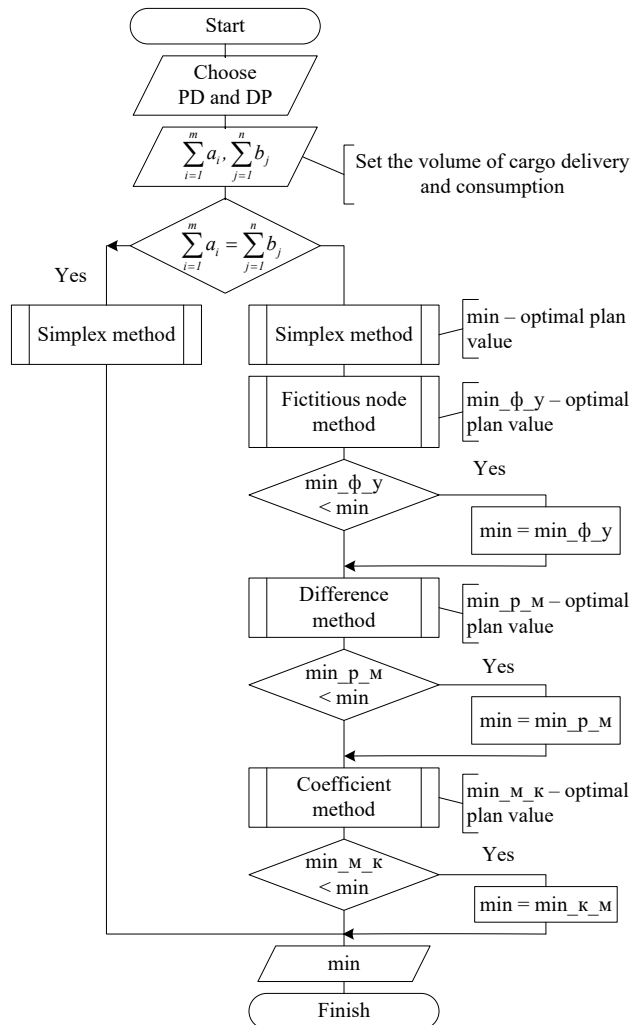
Start

Choose PD and DP

$\sum_{i=1}^{m} a_i, \sum_{j=1}^{n} b_j$

Set the volume of cargo delivery and consumption

$\sum_{i=1}^{m} a_i = \sum_{j=1}^{n} b_j$

Yes

Simplex method

Simplex method

min – optimal plan value

Fictitious node method

min_ф_у – optimal plan value

min_ф_у < min

Yes

min = min_ф_у

Difference method

min_р_м – optimal plan value

min_р_м < min

Yes

min = min_р_м

Coefficient method

min_м_к – optimal plan value

min_м_к < min

Yes

min = min_к_м

min

Finish